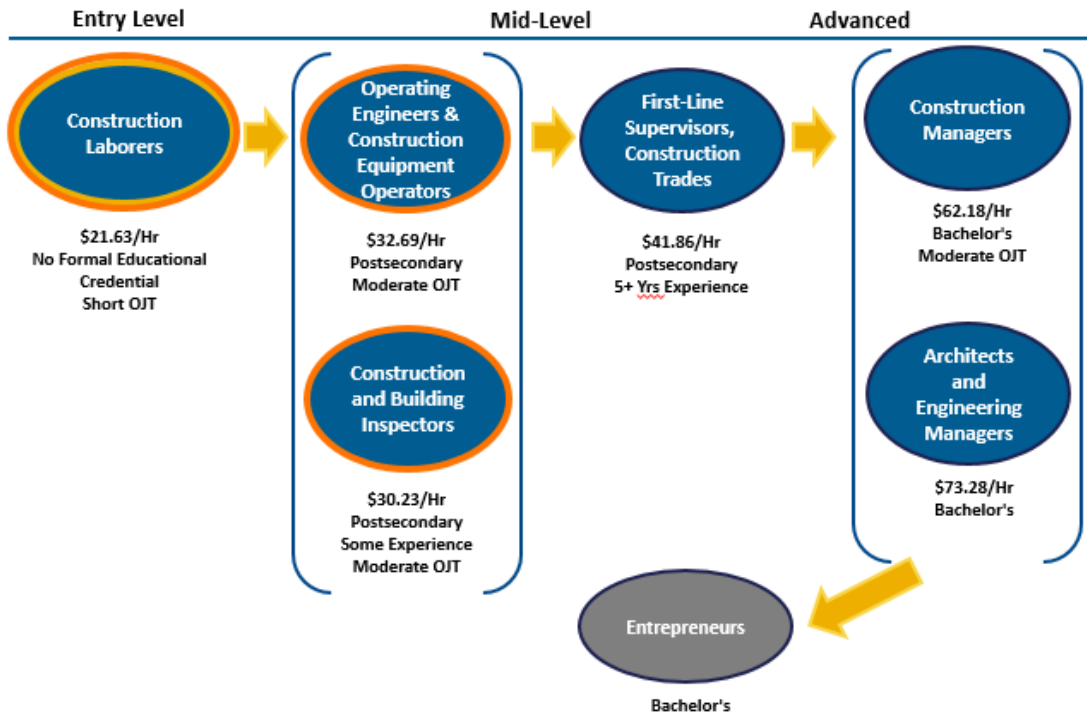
Entry Level

Mid-Level

Advanced

Construction Laborers

$21.63/Hr
No Formal Educational Credential
Short OJT

Operating Engineers & Construction Equipment Operators

$32.69/Hr
Postsecondary
Moderate OJT

Construction and Building Inspectors

$30.23/Hr
Postsecondary
Some Experience
Moderate OJT

First-Line Supervisors, Construction Trades

$41.86/Hr
Postsecondary
5+ Yrs Experience

Construction Managers

$62.18/Hr
Bachelor's
Moderate OJT

Architects and Engineering Managers

$73.28/Hr
Bachelor's

Entrepreneurs

Bachelor's